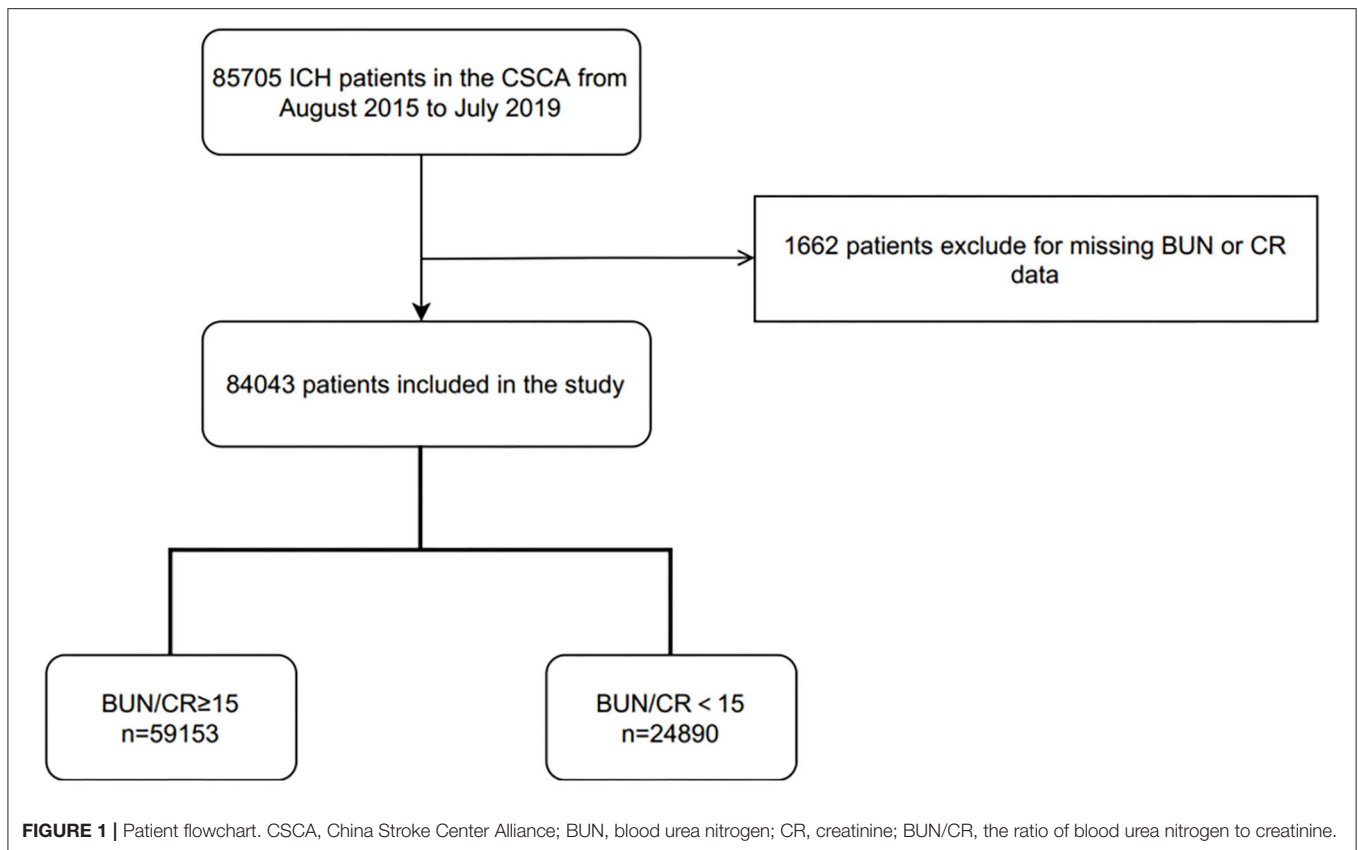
85705 ICH patients in the CSCA from August 2015 to July 2019

1662 patients exclude for missing BUN or CR data

84043 patients included in the study

BUN/CR≥15
n=59153

BUN/CR < 15
n=24890

**FIGURE 1 |** Patient flowchart. CSCA, China Stroke Center Alliance; BUN, blood urea nitrogen; CR, creatinine; BUN/CR, the ratio of blood urea nitrogen to creatinine.